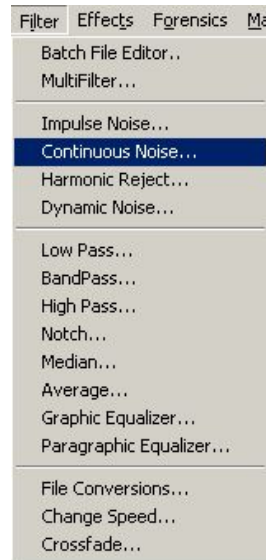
Filter Effects Forensics Ma

Batch File Editor..
MultiFilter...

Impulse Noise...
Continuous Noise...
Harmonic Reject...
Dynamic Noise...

Low Pass...
BandPass...
High Pass...
Notch...
Median...
Average...
Graphic Equalizer...
Paragraphic Equalizer...

File Conversions...
Change Speed...
Crossfade...